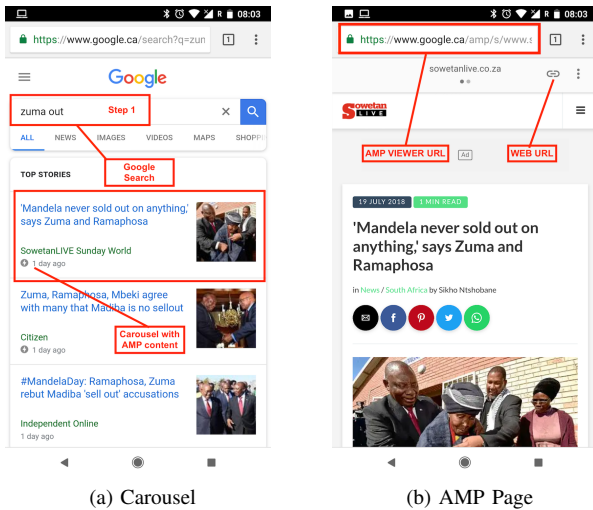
08:03

https://www.google.ca/search?q=zun 1

Google

zuma out Step 1

ALL NEWS IMAGES VIDEOS MAPS SHOPPI

Google Search

TOP STORIES

'Mandela never sold out on anything,' says Zuma and Ramaphosa

SowetanLIVE Sunday World

1 day ago

Zuma, Ramaphosa, Mbeki agree with many that Madiba is no sellout

Carousel with AMP content

Citizen

1 day ago

#MandelaDay: Ramaphosa, Zuma rebut Madiba 'sell out' accusations

Independent Online

1 day ago

(a) Carousel

08:03

https://www.google.ca/amp/s/www.s 1

sowetanlive.co.za

Sowetan LIVE

AMP VIEWER URL Ad WEB URL

19 JULY 2018 1 MIN READ

'Mandela never sold out on anything,' says Zuma and Ramaphosa

in News / South Africa by Sikho Ntshobane

(b) AMP Page